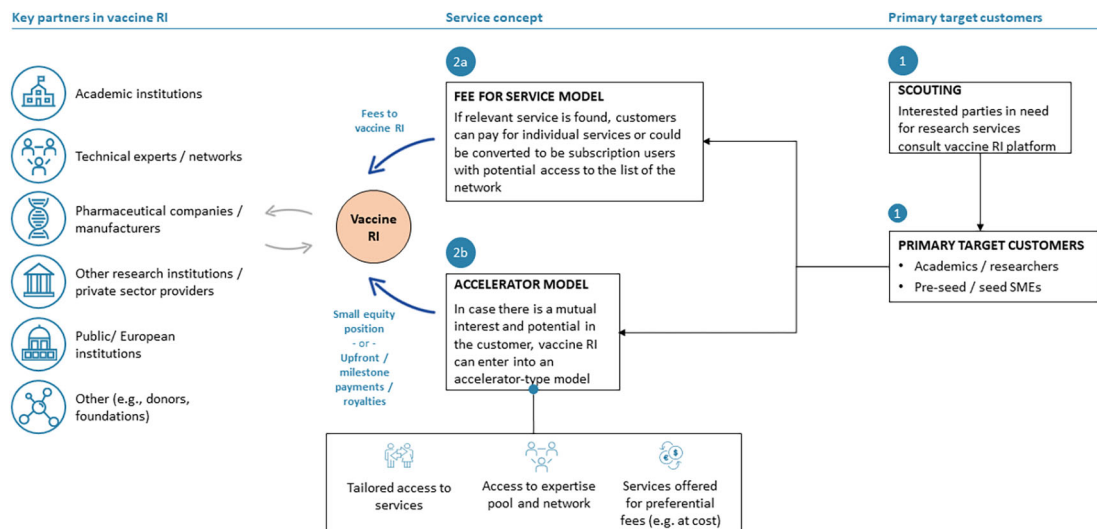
Key partners in vaccine RI

Service concept

Primary target customers

Academic institutions

Technical experts / networks

Pharmaceutical companies / manufacturers

Other research institutions / private sector providers

Public/ European institutions

Other (e.g., donors, foundations)

Vaccine RI

Fees to vaccine RI

Small equity position - or - Upfront / milestone payments / royalties

2a

FEE FOR SERVICE MODEL

If relevant service is found, customers can pay for individual services or could be converted to be subscription users with potential access to the list of the network

2b

ACCELERATOR MODEL

In case there is a mutual interest and potential in the customer, vaccine RI can enter into an accelerator-type model

1

SCOUTING

Interested parties in need for research services consult vaccine RI platform

1

PRIMARY TARGET CUSTOMERS

• Academics / researchers
• Pre-seed / seed SMEs

Tailored access to services

Access to expertise pool and network

Services offered for preferential fees (e.g. at cost)